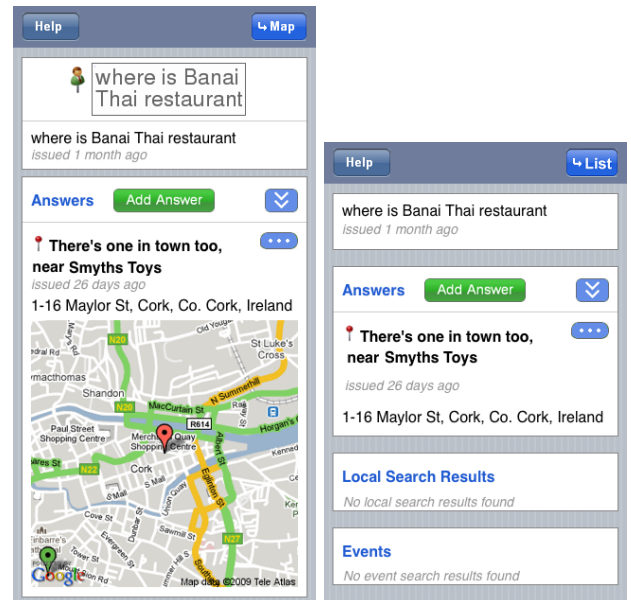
Help

Map

where is Banai Thai restaurant

where is Banai Thai restaurant
issued 1 month ago

Answers

Add Answer

There's one in town too, near Smyths Toys
issued 26 days ago

1-16 Maylor St, Cork, Co. Cork, Ireland

N20
St Luke's Cross
Shandon
N Summerhill
MacCurtain St
N20
Paul Street Shopping Centre
R614
Horgan's
Merchants Quay Shopping Centre
N22
Cork
S Mall
Cove St
Evergreen St
Sawmill St
N27
Google
Map data ©2009 Tele Atlas

Help

List

where is Banai Thai restaurant
issued 1 month ago

Answers

Add Answer

There's one in town too, near Smyths Toys

issued 26 days ago

1-16 Maylor St, Cork, Co. Cork, Ireland

Local Search Results
No local search results found

Events
No event search results found